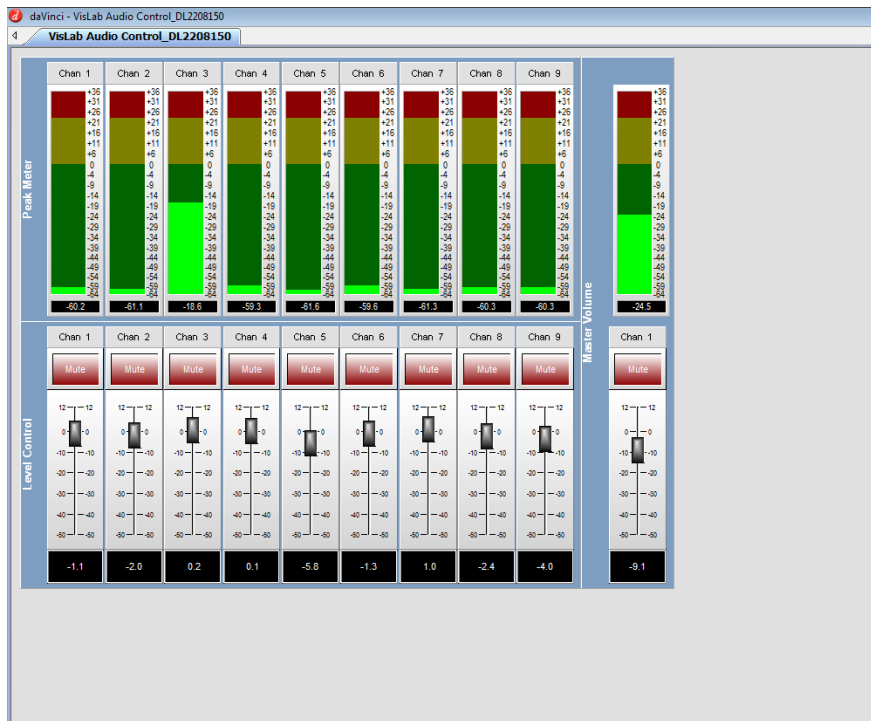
daVinci - VisLab Audio Control_DL2208150

VisLab Audio Control_DL2208150

Peak Meter

| Chan 1 | Chan 2 | Chan 3 | Chan 4 | Chan 5 | Chan 6 | Chan 7 | Chan 8 | Chan 9 |
|---|---|---|---|---|---|---|---|---|
| -60.2 | -61.1 | -18.6 | -59.3 | -61.6 | -59.6 | -61.3 | -60.3 | -60.3 |

+36 +31 +26 +21 +16 +11 +6 0 -4 -9 -14 -19 -24 -29 -34 -39 -44 -49 -54 -59 -64

Master Volume

-24.5

Level Control

| Chan 1 | Chan 2 | Chan 3 | Chan 4 | Chan 5 | Chan 6 | Chan 7 | Chan 8 | Chan 9 |
|---|---|---|---|---|---|---|---|---|
| Mute | Mute | Mute | Mute | Mute | Mute | Mute | Mute | Mute |
| -1.1 | -2.0 | 0.2 | 0.1 | -5.8 | -1.3 | 1.0 | -2.4 | -4.0 |

12 0 -10 -20 -30 -40 -50

Chan 1
Mute
-9.1